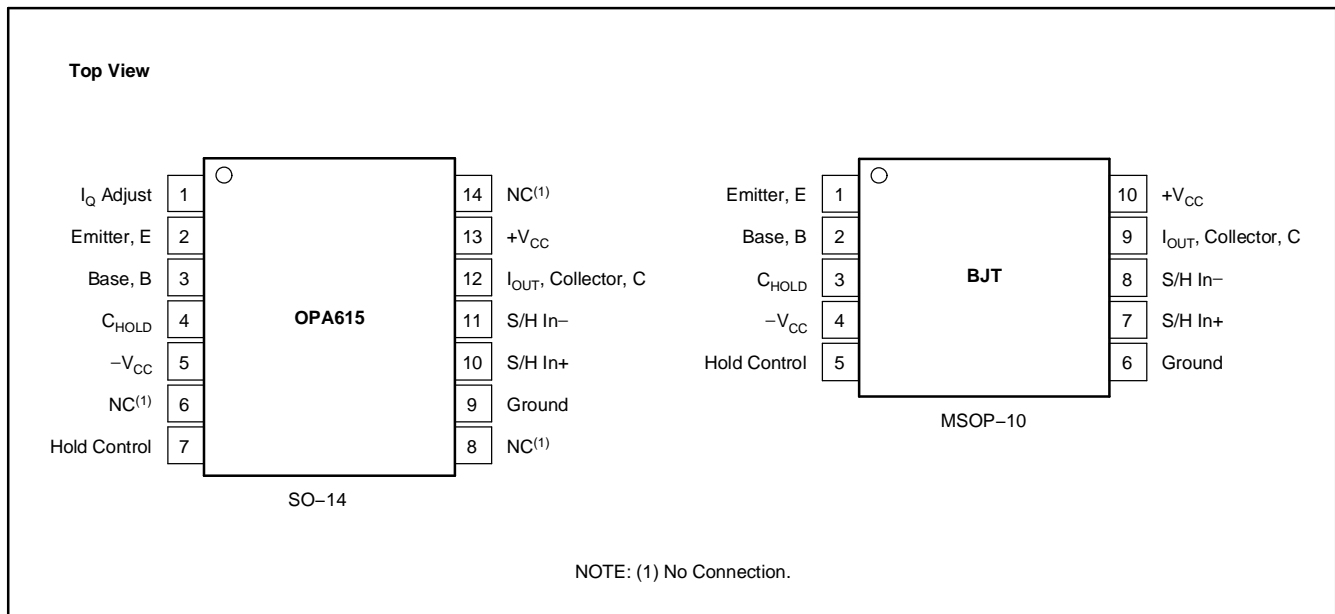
Top View

$I_Q$ Adjust 1
Emitter, E 2
Base, B 3
$C_{HOLD}$ 4
$-V_{CC}$ 5
$NC^{(1)}$ 6
Hold Control 7

OPA615

14 $NC^{(1)}$
13 $+V_{CC}$
12 $I_{OUT}$, Collector, C
11 S/H In−
10 S/H In+
9 Ground
8 $NC^{(1)}$

SO−14

Emitter, E 1
Base, B 2
$C_{HOLD}$ 3
$-V_{CC}$ 4
Hold Control 5

BJT

10 $+V_{CC}$
9 $I_{OUT}$, Collector, C
8 S/H In−
7 S/H In+
6 Ground

MSOP−10

NOTE: (1) No Connection.